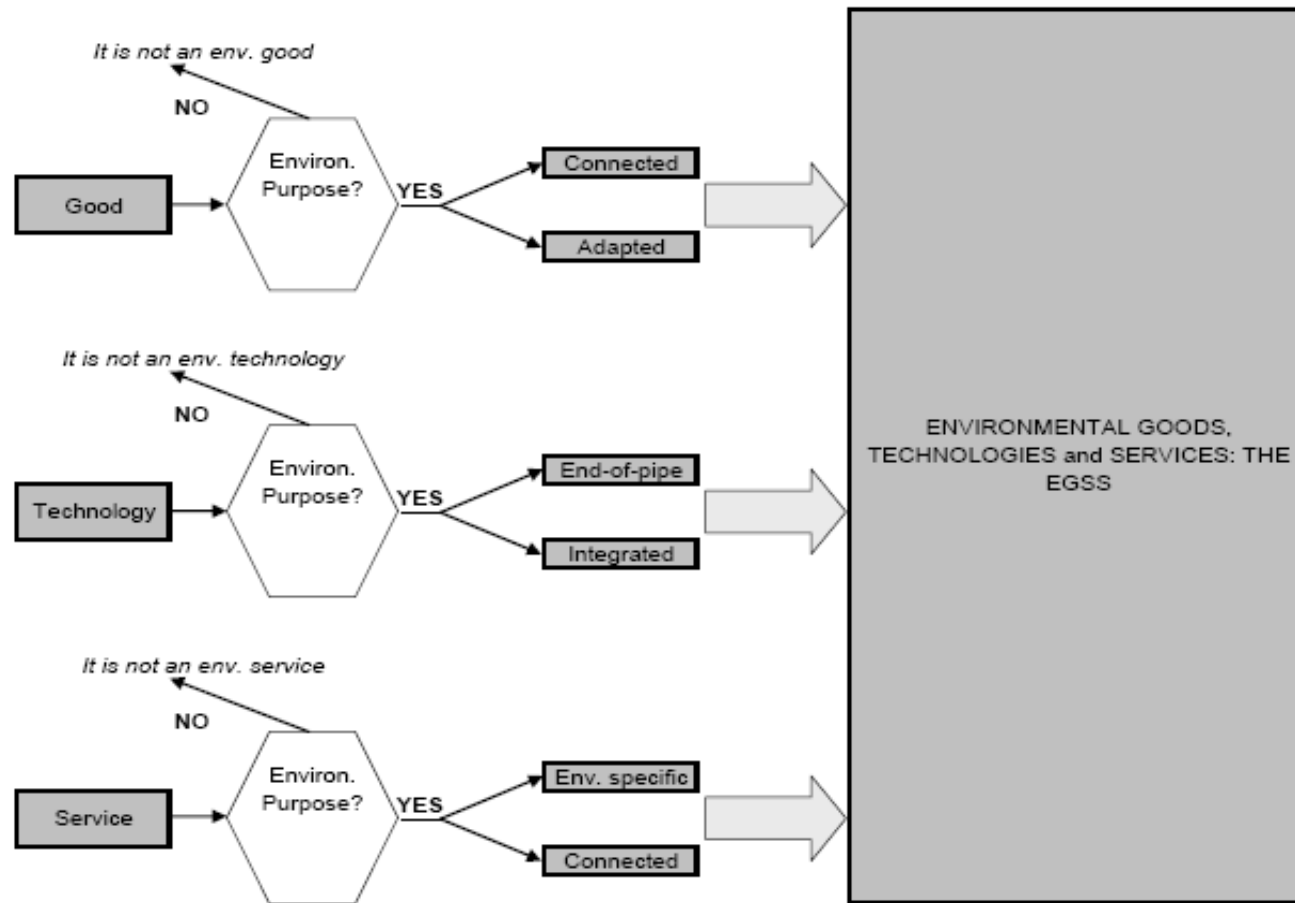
It is not an env. good

NO

Good

Environ. Purpose?

YES

Connected

Adapted

It is not an env. technology

NO

Technology

Environ. Purpose?

YES

End-of-pipe

Integrated

It is not an env. service

NO

Service

Environ. Purpose?

YES

Env. specific

Connected

ENVIRONMENTAL GOODS, TECHNOLOGIES and SERVICES: THE EGSS